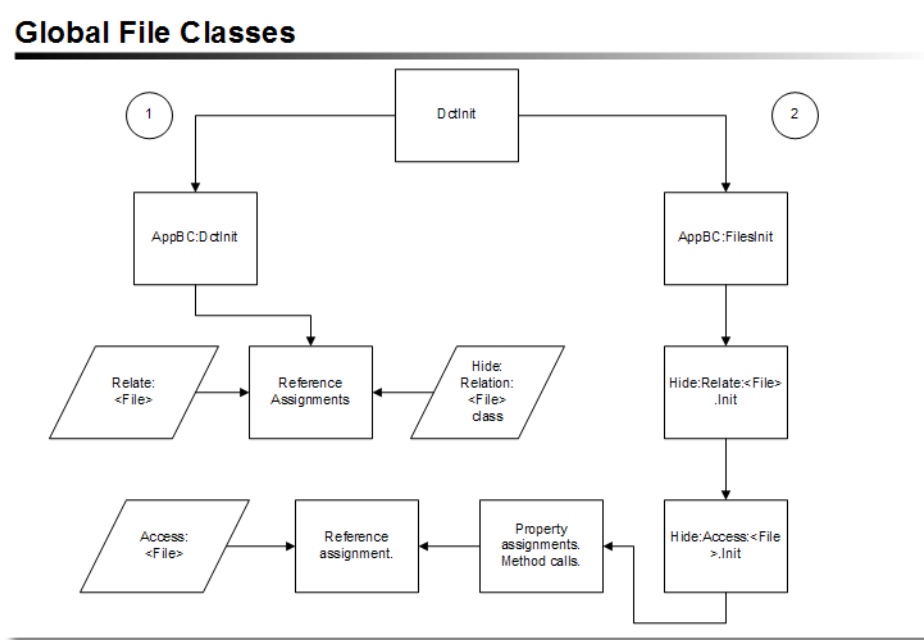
Global File Classes

1

DctInit

2

AppBC:DctInit

AppBC:FilesInit

Relate: <File>

Reference Assignments

Hide: Relation: <File> class

Hide:Relate:<File> .Init

Access: <File>

Reference assignment.

Property assignments. Method calls.

Hide:Access:<File >.Init